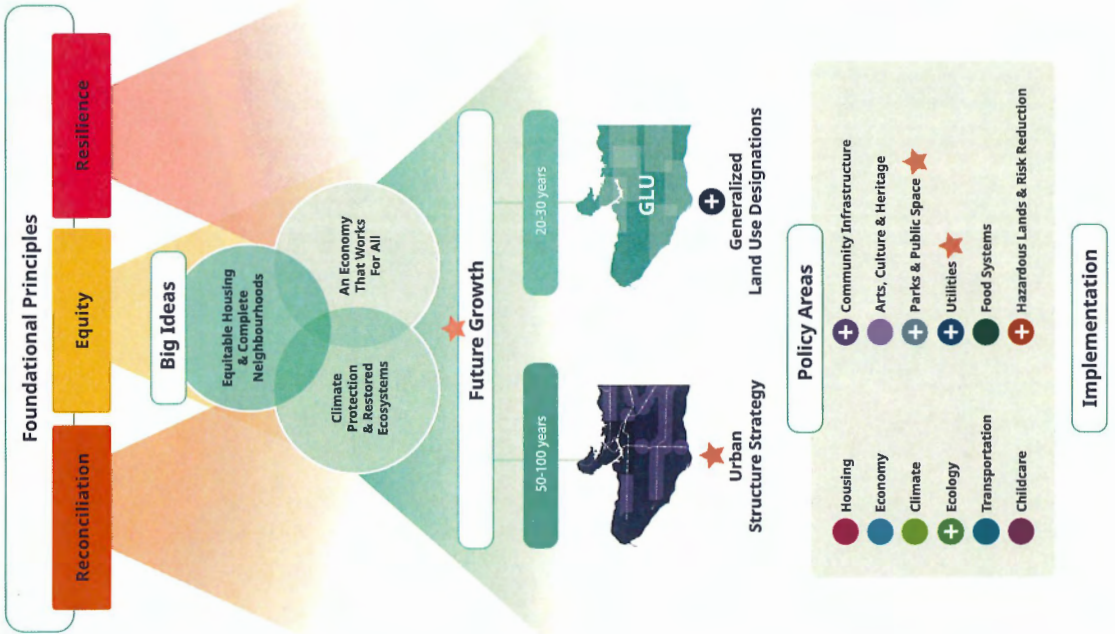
Foundational Principles

Reconciliation

Equity

Resilience

Big Ideas

Equitable Housing & Complete Neighbourhoods

An Economy That Works For All

Climate Protection & Restored Ecosystems

Future Growth

50-100 years

20-30 years

GLU

Urban Structure Strategy

Generalized Land Use Designations

Policy Areas

Housing

Economy

Climate

Ecology

Transportation

Childcare

Community Infrastructure

Arts, Culture & Heritage

Parks & Public Space

Utilities

Food Systems

Hazardous Lands & Risk Reduction

Implementation